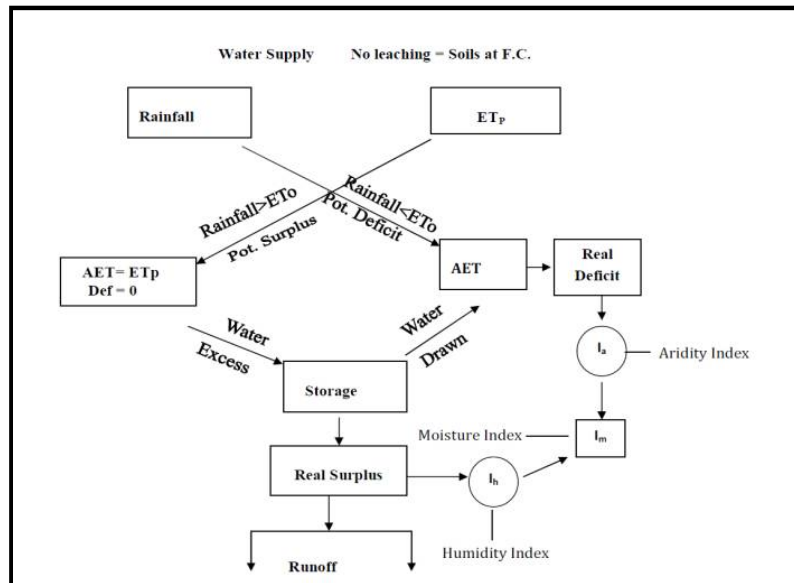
Water Supply

No leaching = Soils at F.C.

Rainfall

$ET_P$

Rainfall>ETo

Pot. Surplus

Rainfall<ETo

Pot. Deficit

AET= ETp
Def = 0

AET

Real Deficit

Water Excess

Water Drawn

Storage

$I_a$

Aridity Index

Moisture Index

$I_m$

Real Surplus

$I_h$

Humidity Index

Runoff